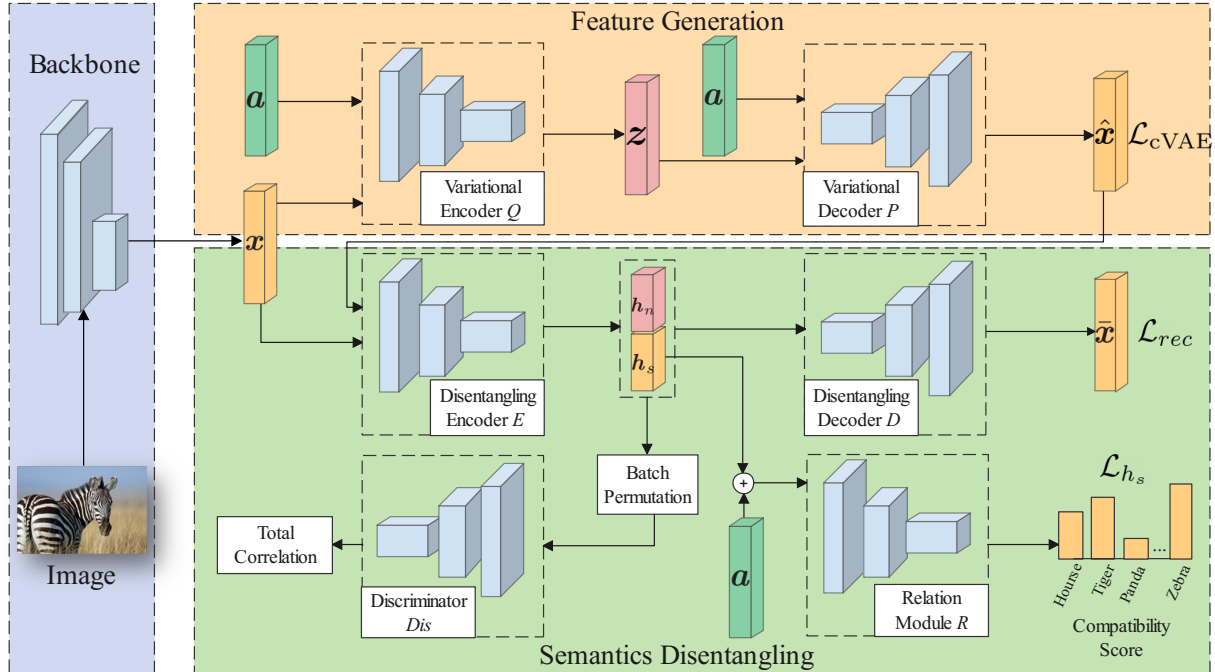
Feature Generation

Backbone

$\boldsymbol{a}$

Variational Encoder $Q$

$\boldsymbol{z}$

$\boldsymbol{a}$

Variational Decoder $P$

$\hat{\boldsymbol{x}}$ $\mathcal{L}_{\text{cVAE}}$

$\boldsymbol{x}$

Disentangling Encoder $E$

$\boldsymbol{h}_n$

$\boldsymbol{h}_s$

Disentangling Decoder $D$

$\bar{\boldsymbol{x}}$ $\mathcal{L}_{rec}$

Batch Permutation

$+$

$\mathcal{L}_{h_s}$

Total Correlation

Discriminator $Dis$

$\boldsymbol{a}$

Relation Module $R$

Hourse Tiger Panda ... Zebra

Compatibility Score

Image

Semantics Disentangling